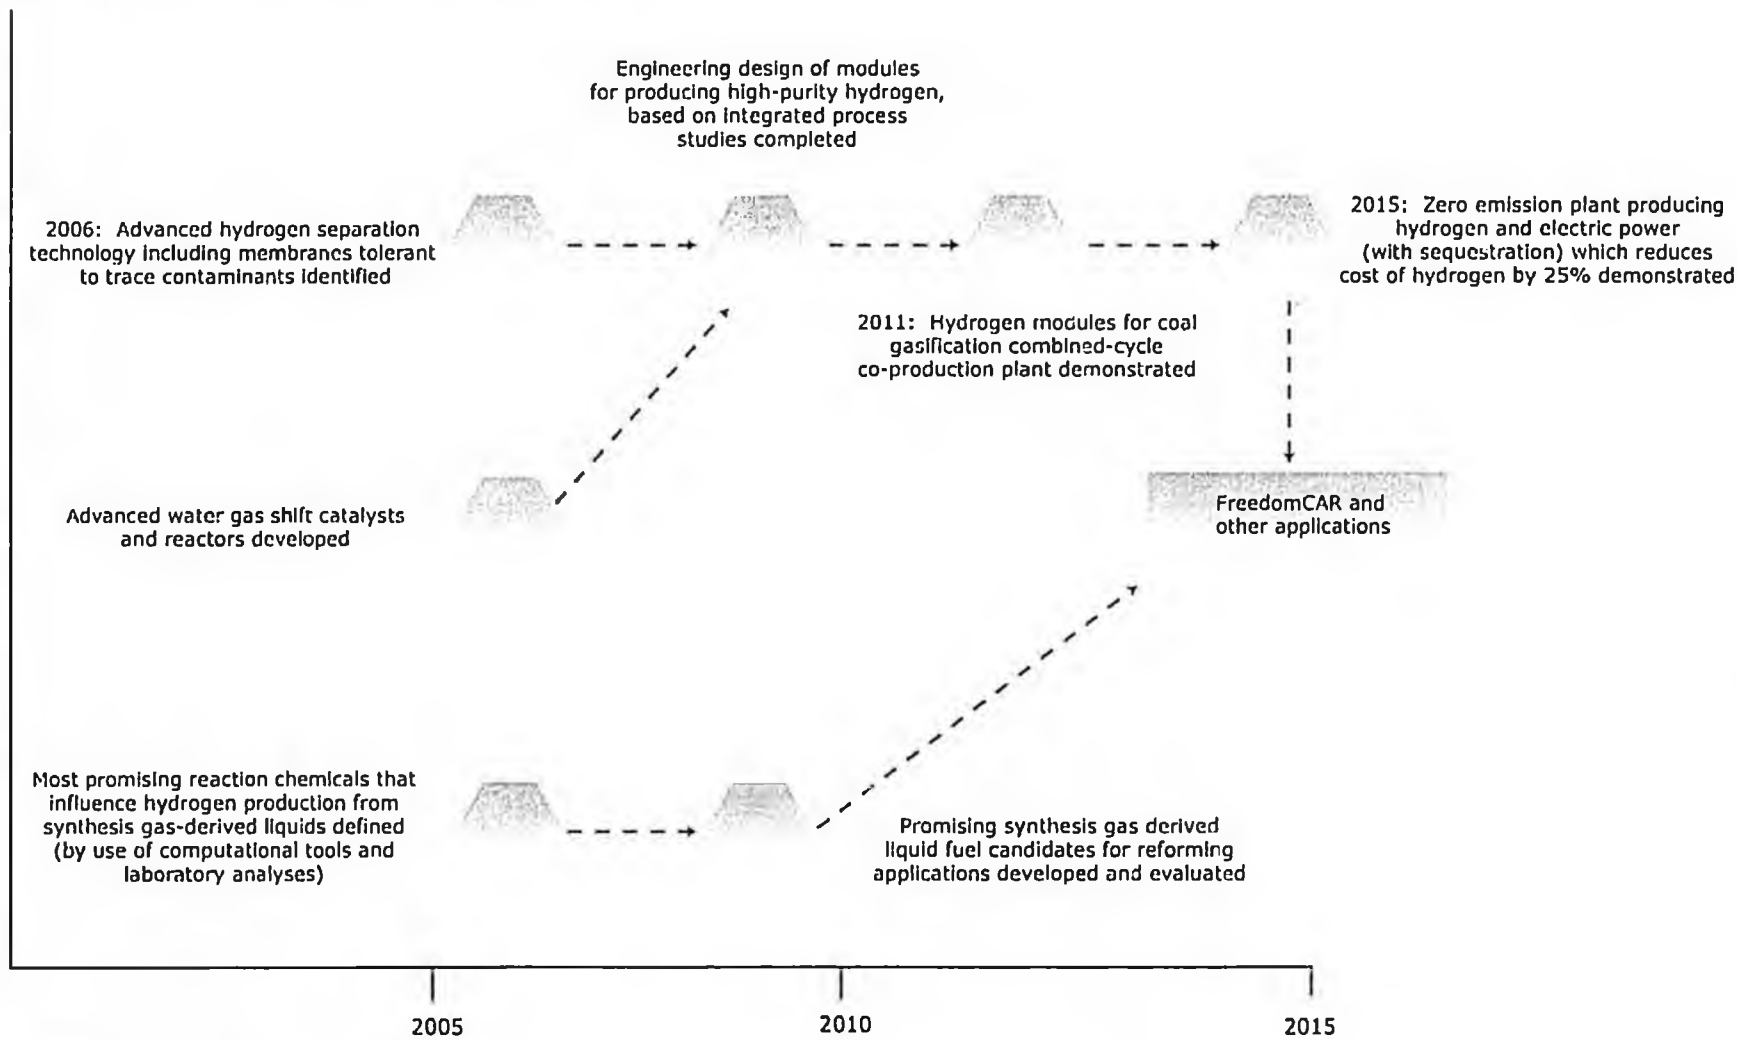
Engineering design of modules for producing high-purity hydrogen, based on integrated process studies completed

2006: Advanced hydrogen separation technology including membranes tolerant to trace contaminants identified

2015: Zero emission plant producing hydrogen and electric power (with sequestration) which reduces cost of hydrogen by 25% demonstrated

2011: Hydrogen modules for coal gasification combined-cycle co-production plant demonstrated

Advanced water gas shift catalysts and reactors developed

FreedomCAR and other applications

Most promising reaction chemicals that influence hydrogen production from synthesis gas-derived liquids defined (by use of computational tools and laboratory analyses)

Promising synthesis gas derived liquid fuel candidates for reforming applications developed and evaluated

2005

2010

2015